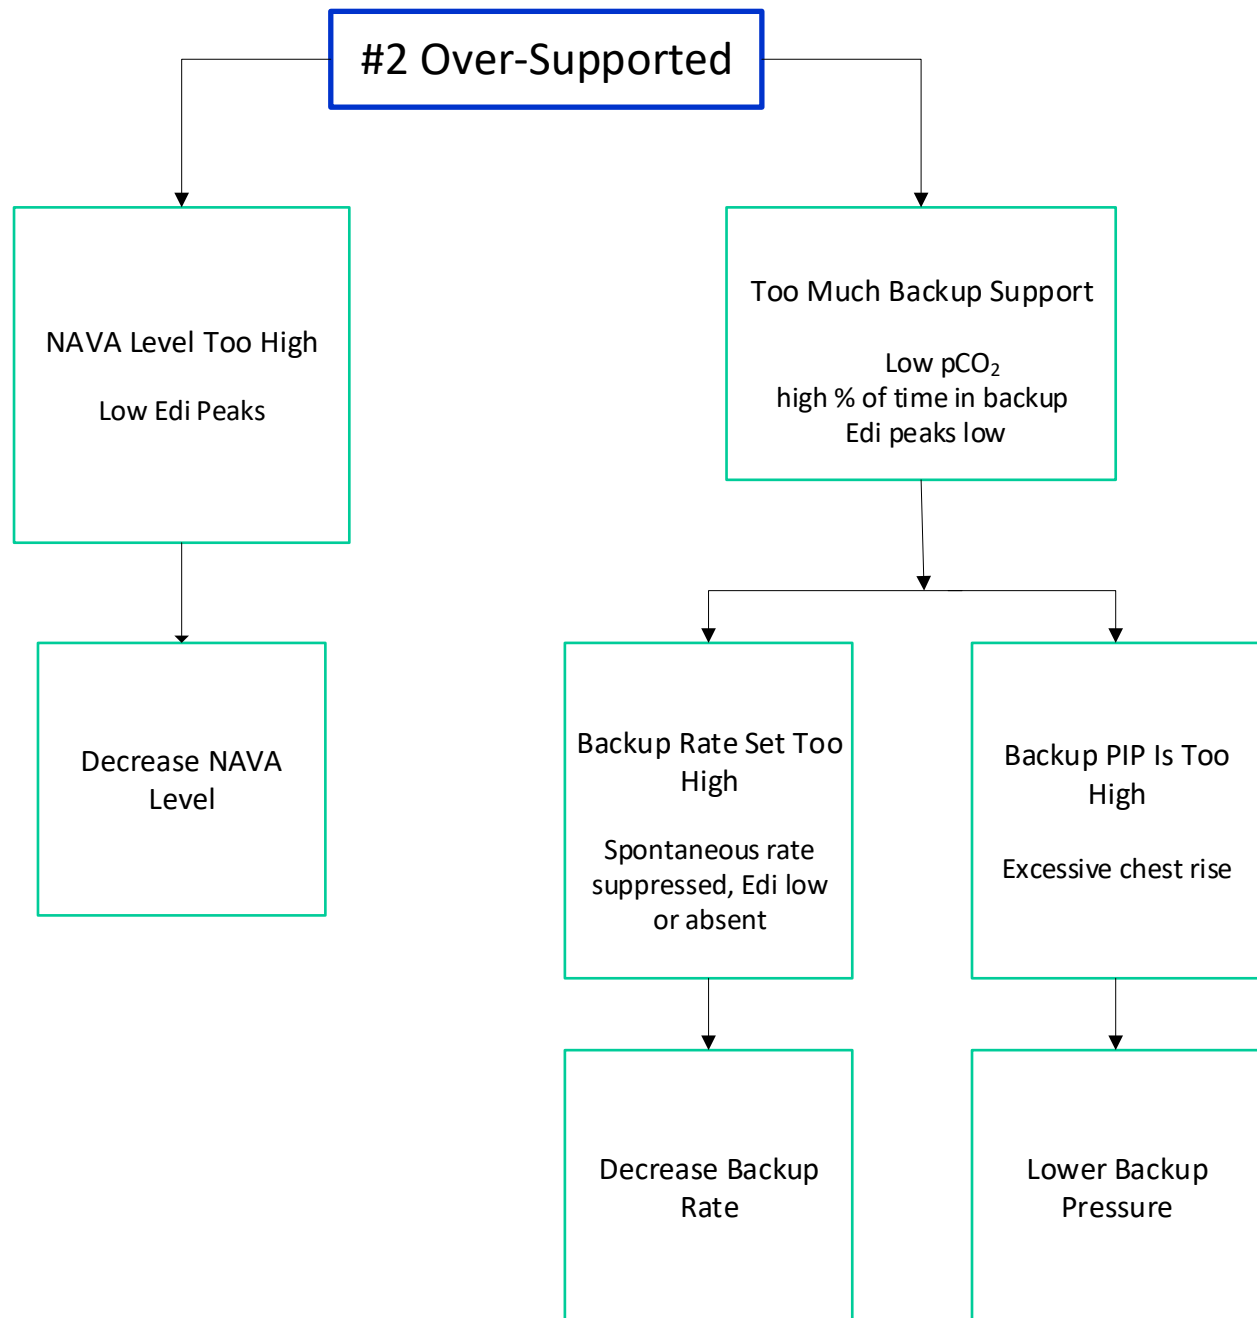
#2 Over-Supported

NAVA Level Too High

Low Edi Peaks

Too Much Backup Support

Low $pCO_2$
high % of time in backup
Edi peaks low

Decrease NAVA Level

Backup Rate Set Too High

Spontaneous rate suppressed, Edi low or absent

Backup PIP Is Too High

Excessive chest rise

Decrease Backup Rate

Lower Backup Pressure